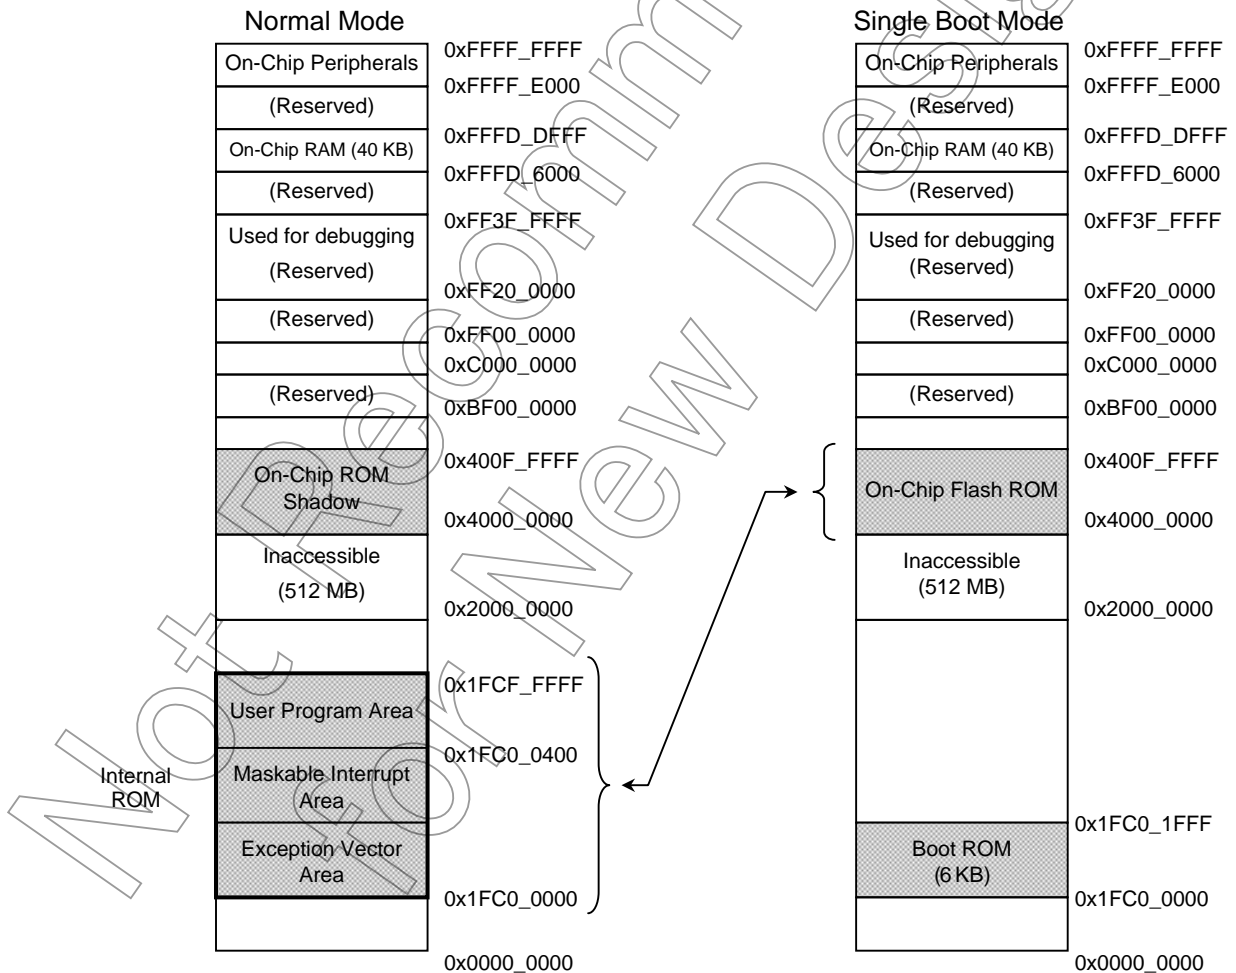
Normal Mode

| |
|---|
| On-Chip Peripherals |
| (Reserved) |
| On-Chip RAM (40 KB) |
| (Reserved) |
| Used for debugging (Reserved) |
| (Reserved) |
| |
| (Reserved) |
| |
| On-Chip ROM Shadow |
| Inaccessible (512 MB) |
| |
| User Program Area |
| Maskable Interrupt Area |
| Exception Vector Area |
| |

Internal ROM

0xFFFF_FFFF
0xFFFF_E000
0xFFFD_DFFF
0xFFFD_6000
0xFF3F_FFFF
0xFF20_0000
0xFF00_0000
0xC000_0000
0xBF00_0000
0x400F_FFFF
0x4000_0000
0x2000_0000
0x1FCF_FFFF
0x1FC0_0400
0x1FC0_0000
0x0000_0000

Single Boot Mode

| |
|---|
| On-Chip Peripherals |
| (Reserved) |
| On-Chip RAM (40 KB) |
| (Reserved) |
| Used for debugging (Reserved) |
| (Reserved) |
| |
| (Reserved) |
| |
| On-Chip Flash ROM |
| Inaccessible (512 MB) |
| |
| Boot ROM (6 KB) |
| |

0xFFFF_FFFF
0xFFFF_E000
0xFFFD_DFFF
0xFFFD_6000
0xFF3F_FFFF
0xFF20_0000
0xFF00_0000
0xC000_0000
0xBF00_0000
0x400F_FFFF
0x4000_0000
0x2000_0000
0x1FC0_1FFF
0x1FC0_0000
0x0000_0000

Not Recommended For New Designs